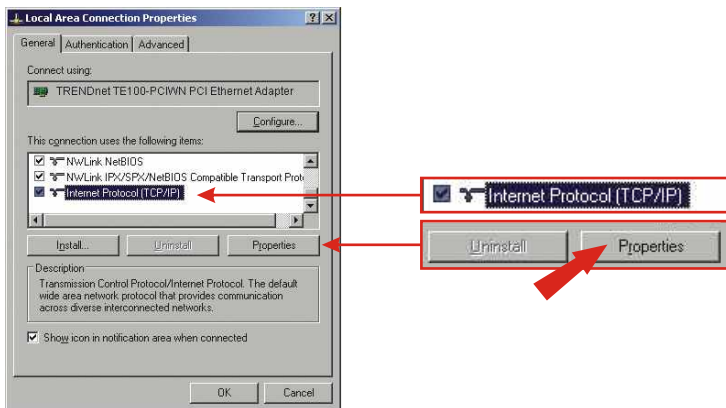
Local Area Connection Properties ? X

General | Authentication | Advanced

Connect using:

TRENDnet TE100-PCIWN PCI Ethernet Adapter

Configure...

This connection uses the following items:

NWLink NetBIOS
NWLink IPX/SPX/NetBIOS Compatible Transport Prot
Internet Protocol (TCP/IP)

Install... | Uninstall | Properties

Description
Transmission Control Protocol/Internet Protocol. The default wide area network protocol that provides communication across diverse interconnected networks.

Show icon in notification area when connected

OK | Cancel

Internet Protocol (TCP/IP)

Uninstall | Properties